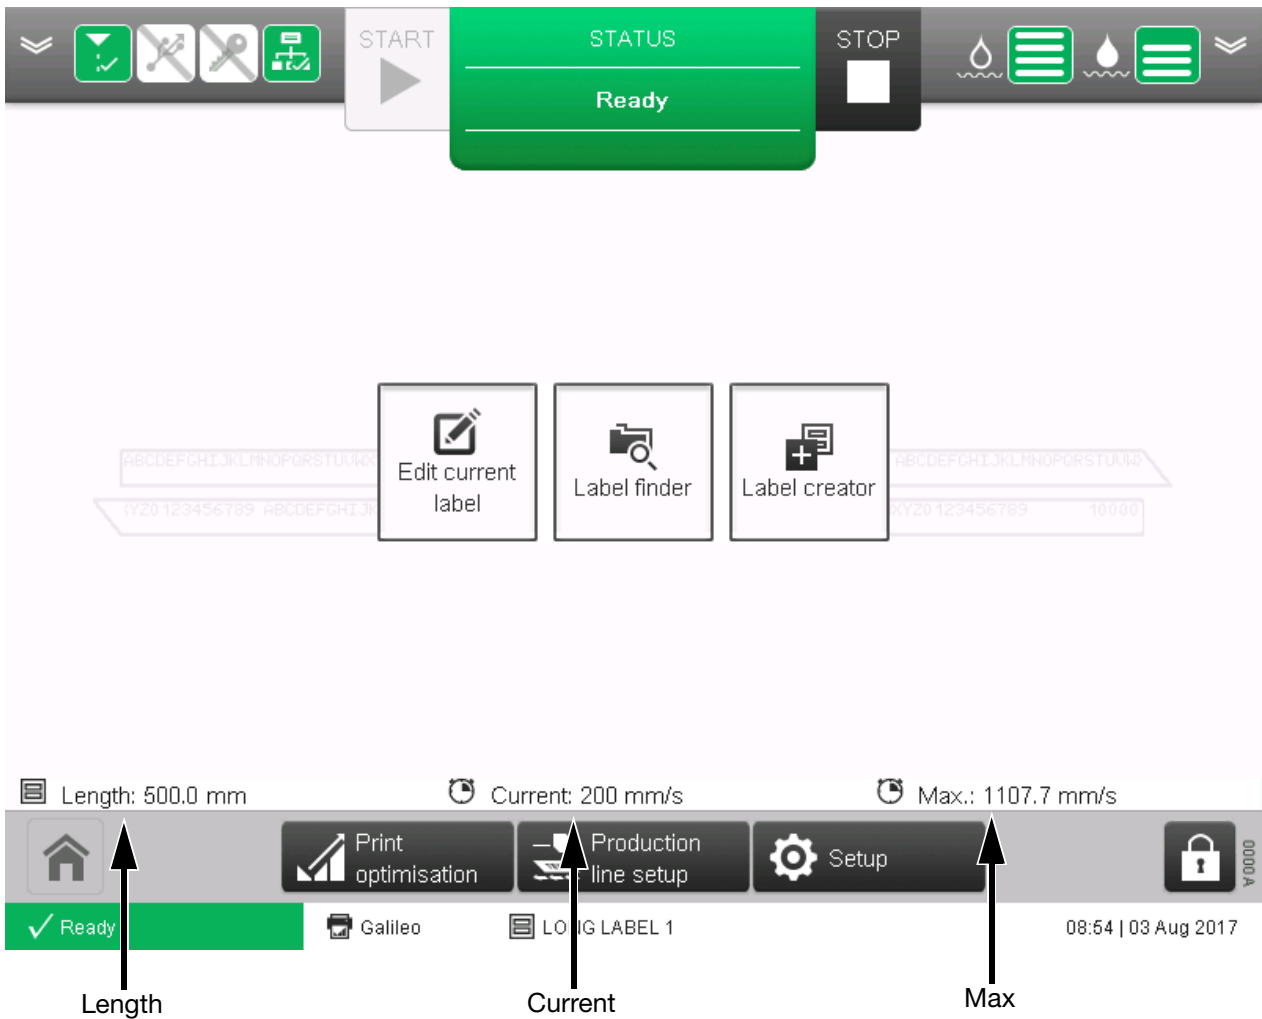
START

STATUS

Ready

STOP

ABCDEFGHIJKLMNOPQRSTUVWX

YZ0123456789 ABCDEFGHIJK

Edit current label

Label finder

Label creator

ABCDEFGHIJKLMNOPQRSTUVW

XYZ0123456789 10000

Length: 500.0 mm

Current: 200 mm/s

Max.: 1107.7 mm/s

Print optimisation

Production line setup

Setup

0000A

Ready

Galileo

LO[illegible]G LABEL 1

08:54 | 03 Aug 2017

Length

Current

Max